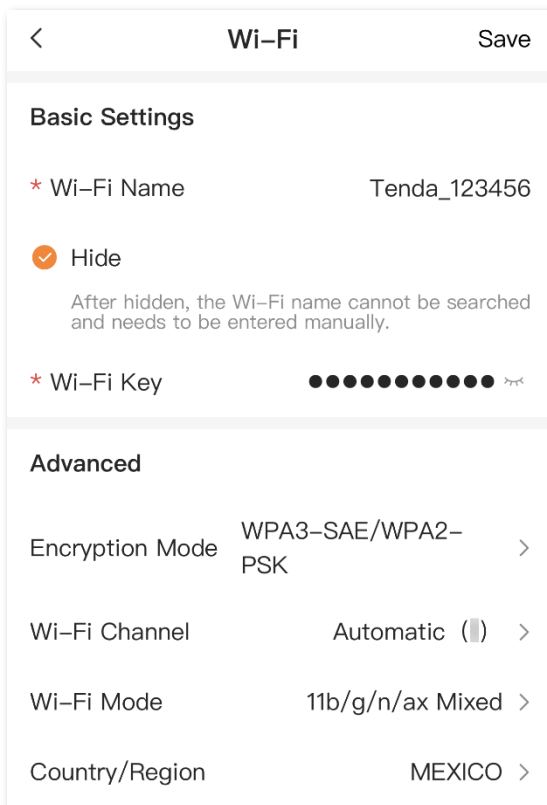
<

Wi-Fi

Save

Basic Settings

* Wi-Fi Name

Tenda_123456

Hide

After hidden, the Wi-Fi name cannot be searched and needs to be entered manually.

* Wi-Fi Key

●●●●●●●●●●●

Advanced

Encryption Mode

WPA3-SAE/WPA2-PSK

>

Wi-Fi Channel

Automatic ([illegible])

>

Wi-Fi Mode

11b/g/n/ax Mixed

>

Country/Region

MEXICO

>